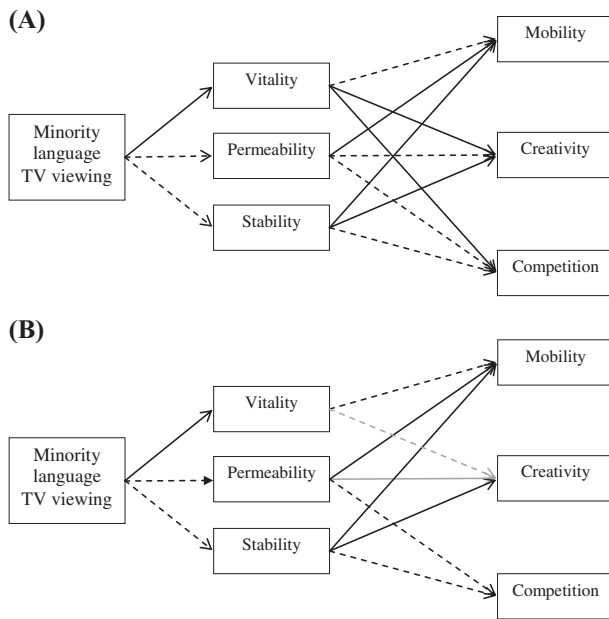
(A)

Minority language TV viewing

Vitality

Permeability

Stability

Mobility

Creativity

Competition

(B)

Minority language TV viewing

Vitality

Permeability

Stability

Mobility

Creativity

Competition